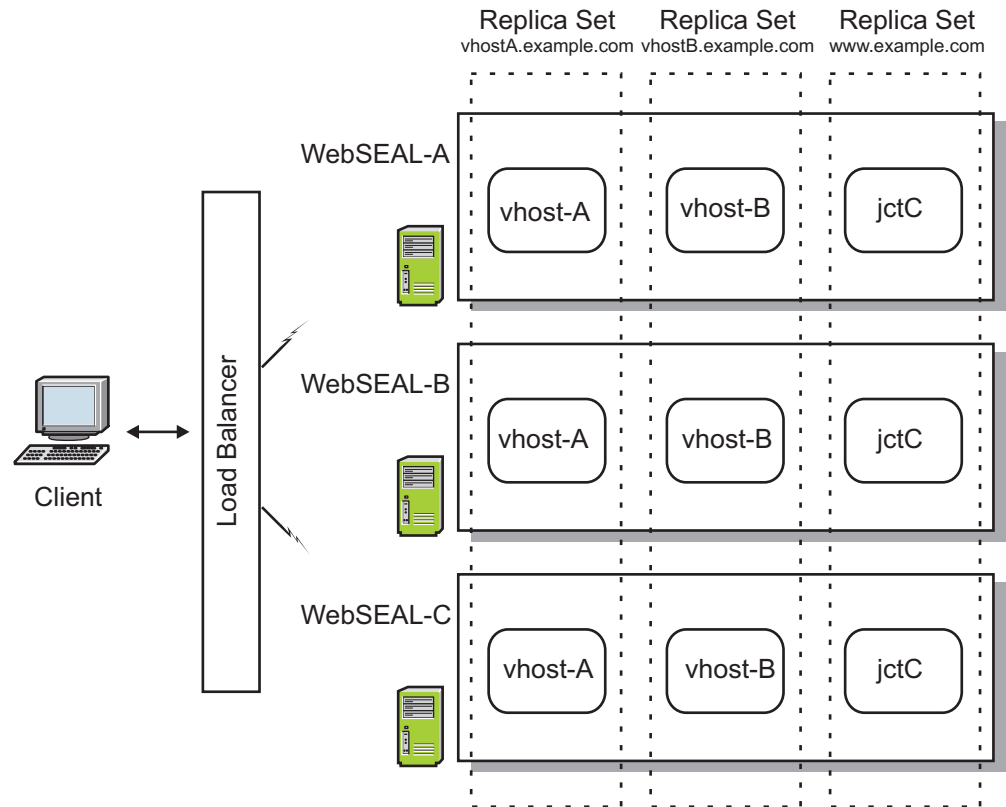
Replica Set
vhostA.example.com

Replica Set
vhostB.example.com

Replica Set
www.example.com

WebSEAL-A

vhost-A

vhost-B

jctC

WebSEAL-B

vhost-A

vhost-B

jctC

WebSEAL-C

vhost-A

vhost-B

jctC

Load Balancer

Client